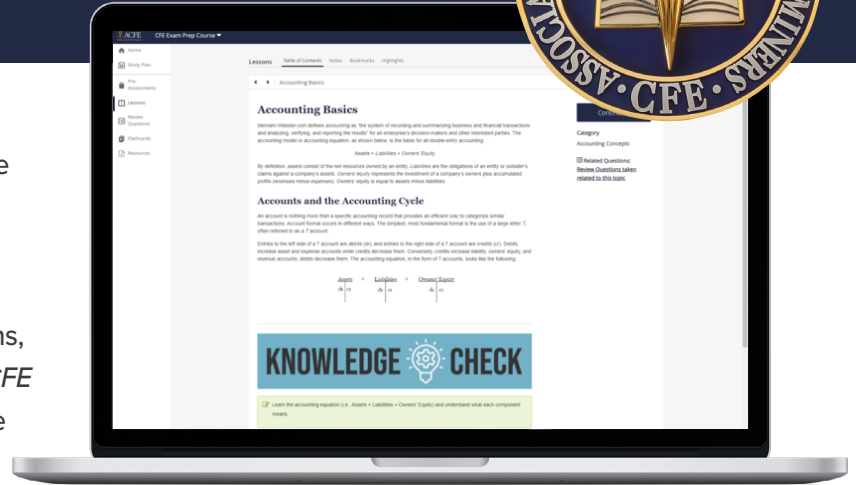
e

ns,
CFE
e

ACFE CFE Exam Prep Course

Home
Study Plan
Pre-Assessments
Lessons
Review Questions
Flashcards
Resources

Lessons Table of Contents Notes Bookmarks Highlights

Accounting Basics

Accounting Basics

Merriam-Webster.com defines accounting as "the system of recording and summarizing business and financial transactions and analyzing, verifying, and reporting the results" for an enterprise's decision-makers and other interested parties. The accounting model or accounting equation, as shown below, is the basis for all double-entry accounting:

Assets = Liabilities + Owners' Equity

By definition, assets consist of the net resources owned by an entity. Liabilities are the obligations of an entity or outsider's claims against a company's assets. Owners' equity represents the investment of a company's owners plus accumulated profits (revenues minus expenses). Owners' equity is equal to assets minus liabilities.

Accounts and the Accounting Cycle

An account is nothing more than a specific accounting record that provides an efficient way to categorize similar transactions. Account format occurs in different ways. The simplest, most fundamental format is the use of a large letter T, often referred to as a T account.

Entries to the left side of a T account are debits (dr), and entries to the right side of a T account are credits (cr). Debits increase asset and expense accounts while credits decrease them. Conversely, credits increase liability, owners' equity, and revenue accounts; debits decrease them. The accounting equation, in the form of T accounts, looks like the following:

Assets = Liabilities + Owners' Equity
dr | cr   dr | cr   dr | cr

KNOWLEDGE CHECK

Learn the accounting equation (i.e., Assets = Liabilities + Owners' Equity) and understand what each component means.

Category
Accounting Concepts

Related Questions:
Review Questions taken related to this topic

CFE
ASSOCIA
MINERS